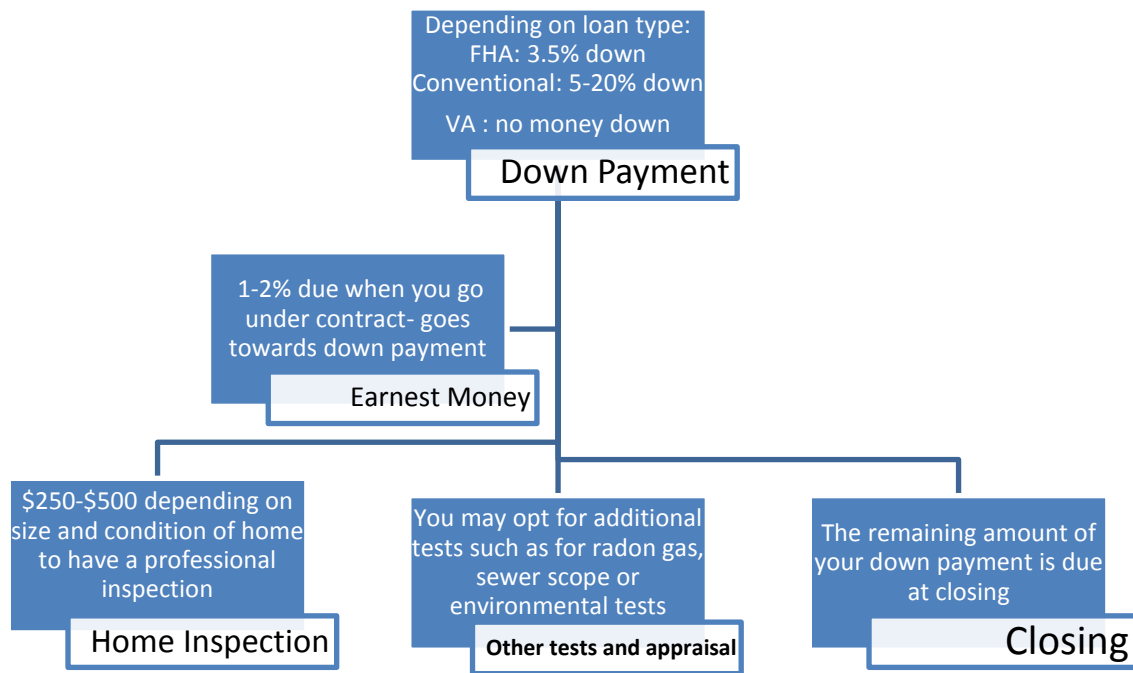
Depending on loan type:
FHA: 3.5% down
Conventional: 5-20% down
VA : no money down

Down Payment

1-2% due when you go under contract- goes towards down payment

Earnest Money

$250-$500 depending on size and condition of home to have a professional inspection

Home Inspection

You may opt for additional tests such as for radon gas, sewer scope or environmental tests

Other tests and appraisal

The remaining amount of your down payment is due at closing

Closing